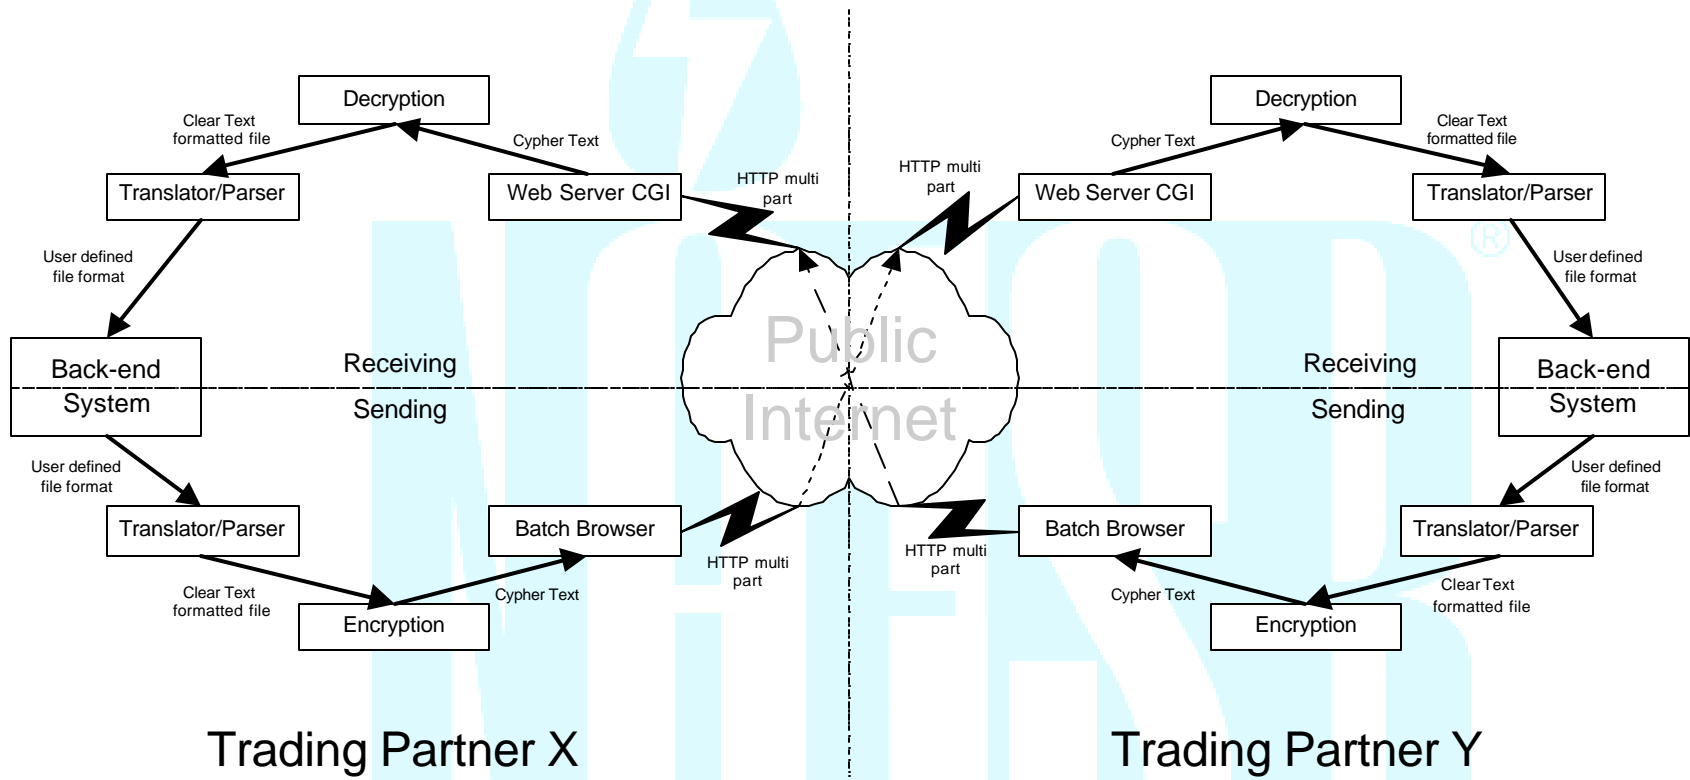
Decryption

Clear Text formatted file

Cypher Text

Translator/Parser

Web Server CGI

HTTP multi part

User defined file format

Back-end System

Receiving

Sending

User defined file format

Translator/Parser

Batch Browser

Clear Text formatted file

Cypher Text

Encryption

HTTP multi part

Public Internet

Decryption

Cypher Text

Clear Text formatted file

HTTP multi part

Web Server CGI

Translator/Parser

User defined file format

Receiving

Sending

Back-end System

User defined file format

Batch Browser

Translator/Parser

HTTP multi part

Cypher Text

Clear Text formatted file

Encryption

Trading Partner X

Trading Partner Y